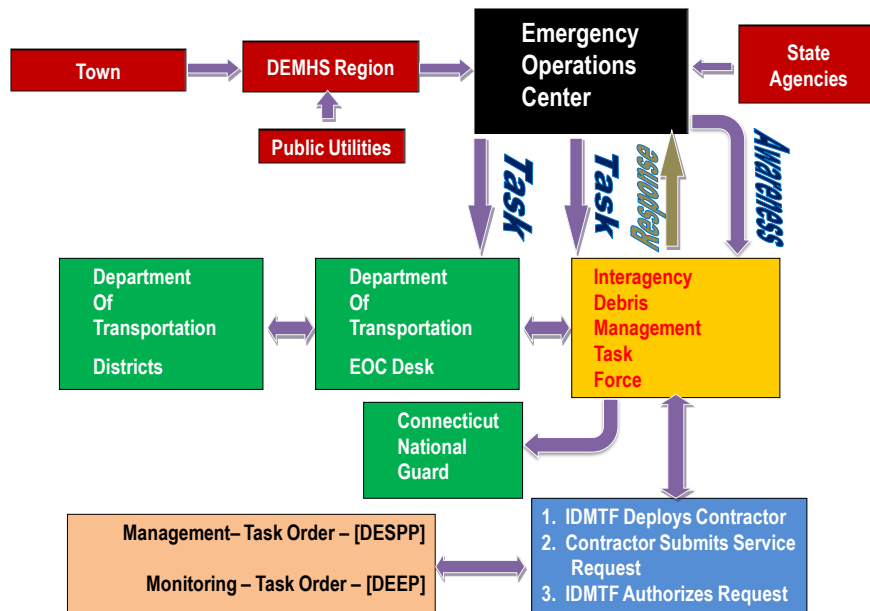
Town

DEMHS Region

Public Utilities

Emergency Operations Center

State Agencies

Task

Task

Response

Awareness

Department Of Transportation

Districts

Department Of Transportation

EOC Desk

Interagency Debris Management Task Force

Connecticut National Guard

Management– Task Order – [DESPP]

Monitoring – Task Order – [DEEP]

1. IDMTF Deploys Contractor
2. Contractor Submits Service Request
3. IDMTF Authorizes Request